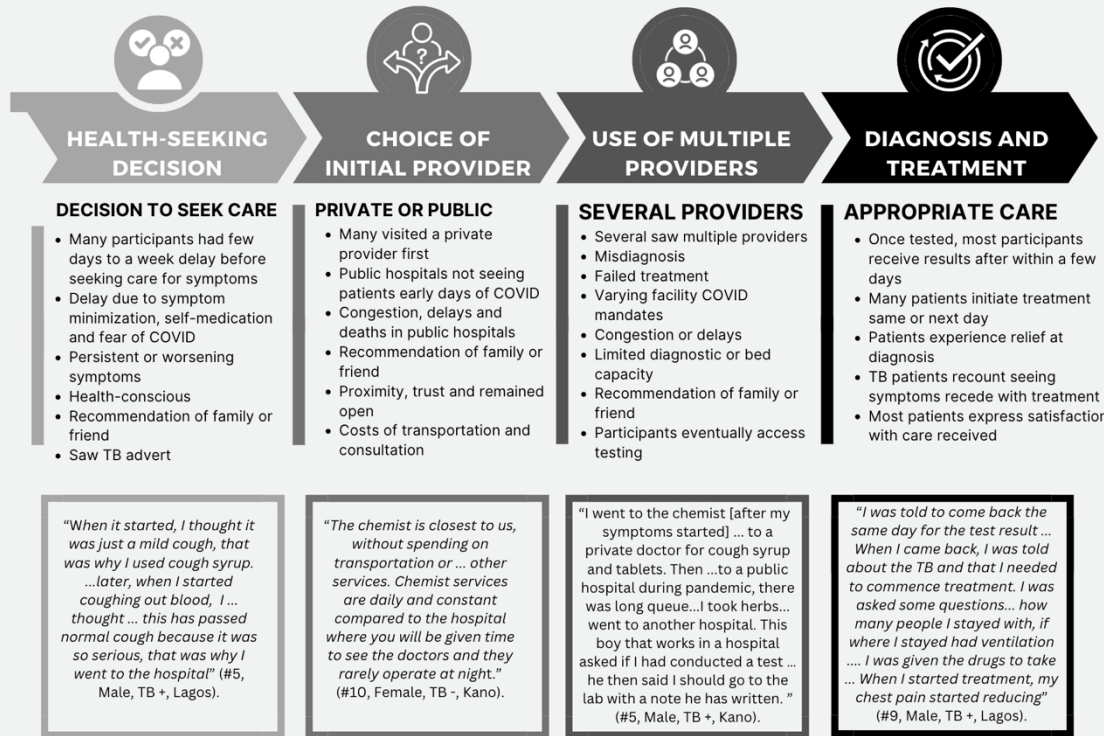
HEALTH-SEEKING DECISION

CHOICE OF INITIAL PROVIDER

USE OF MULTIPLE PROVIDERS

DIAGNOSIS AND TREATMENT

DECISION TO SEEK CARE
- Many participants had few days to a week delay before seeking care for symptoms
- Delay due to symptom minimization, self-medication and fear of COVID
- Persistent or worsening symptoms
- Health-conscious
- Recommendation of family or friend
- Saw TB advert

PRIVATE OR PUBLIC
- Many visited a private provider first
- Public hospitals not seeing patients early days of COVID
- Congestion, delays and deaths in public hospitals
- Recommendation of family or friend
- Proximity, trust and remained open
- Costs of transportation and consultation

SEVERAL PROVIDERS
- Several saw multiple providers
- Misdiagnosis
- Failed treatment
- Varying facility COVID mandates
- Congestion or delays
- Limited diagnostic or bed capacity
- Recommendation of family or friend
- Participants eventually access testing

APPROPRIATE CARE
- Once tested, most participants receive results after within a few days
- Many patients initiate treatment same or next day
- Patients experience relief at diagnosis
- TB patients recount seeing symptoms recede with treatment
- Most patients express satisfaction with care received

"When it started, I thought it was just a mild cough, that was why I used cough syrup. ...later, when I started coughing out blood, I ... thought ... this has passed normal cough because it was so serious, that was why I went to the hospital" (#5, Male, TB +, Lagos).

"The chemist is closest to us, without spending on transportation or ... other services. Chemist services are daily and constant compared to the hospital where you will be given time to see the doctors and they rarely operate at night." (#10, Female, TB -, Kano).

"I went to the chemist [after my symptoms started] ... to a private doctor for cough syrup and tablets. Then ...to a public hospital during pandemic, there was long queue...I took herbs... went to another hospital. This boy that works in a hospital asked if I had conducted a test ... he then said I should go to the lab with a note he has written. " (#5, Male, TB +, Kano).

"I was told to come back the same day for the test result ... When I came back, I was told about the TB and that I needed to commence treatment. I was asked some questions... how many people I stayed with, if where I stayed had ventilation .... I was given the drugs to take ... When I started treatment, my chest pain started reducing" (#9, Male, TB +, Lagos).